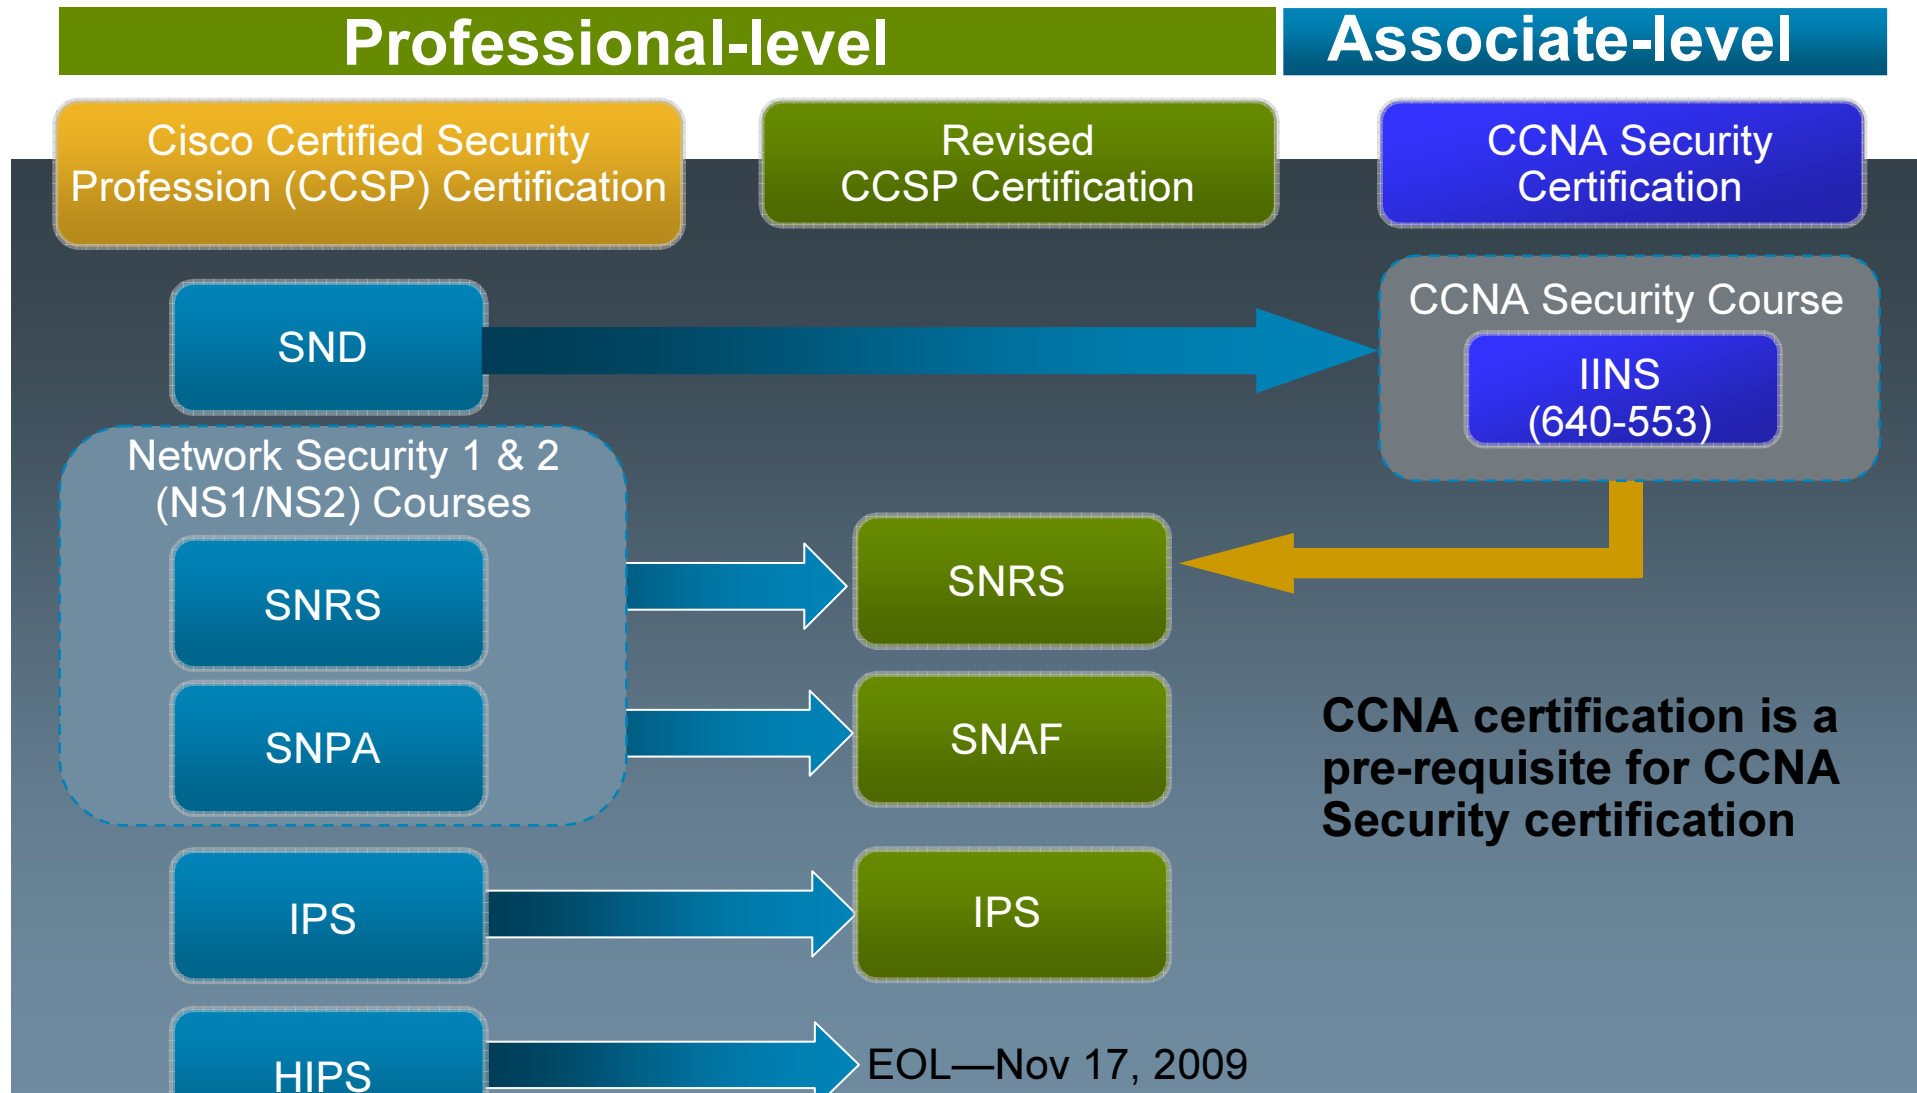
Professional-level

Associate-level

Cisco Certified Security Profession (CCSP) Certification

Revised CCSP Certification

CCNA Security Certification

SND

CCNA Security Course

IINS (640-553)

Network Security 1 & 2 (NS1/NS2) Courses

SNRS

SNRS

SNPA

SNAF

CCNA certification is a pre-requisite for CCNA Security certification

IPS

IPS

HIPS

EOL—Nov 17, 2009